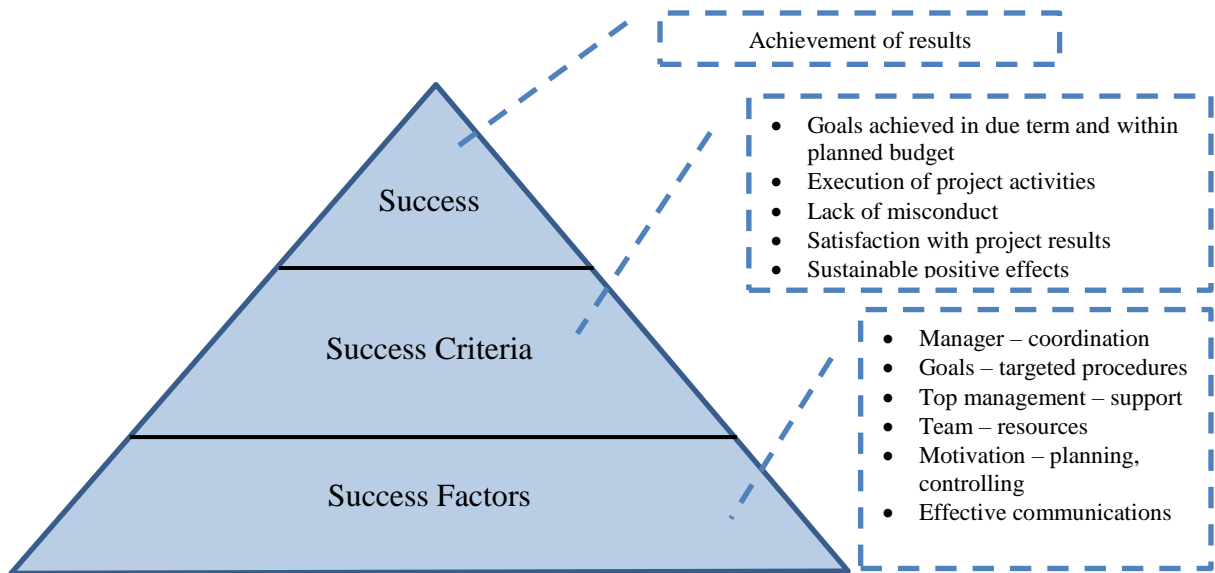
Achievement of results

- Goals achieved in due term and within planned budget
- Execution of project activities
- Lack of misconduct
- Satisfaction with project results
- Sustainable positive effects

- Manager – coordination
- Goals – targeted procedures
- Top management – support
- Team – resources
- Motivation – planning, controlling
- Effective communications

Success

Success Criteria

Success Factors